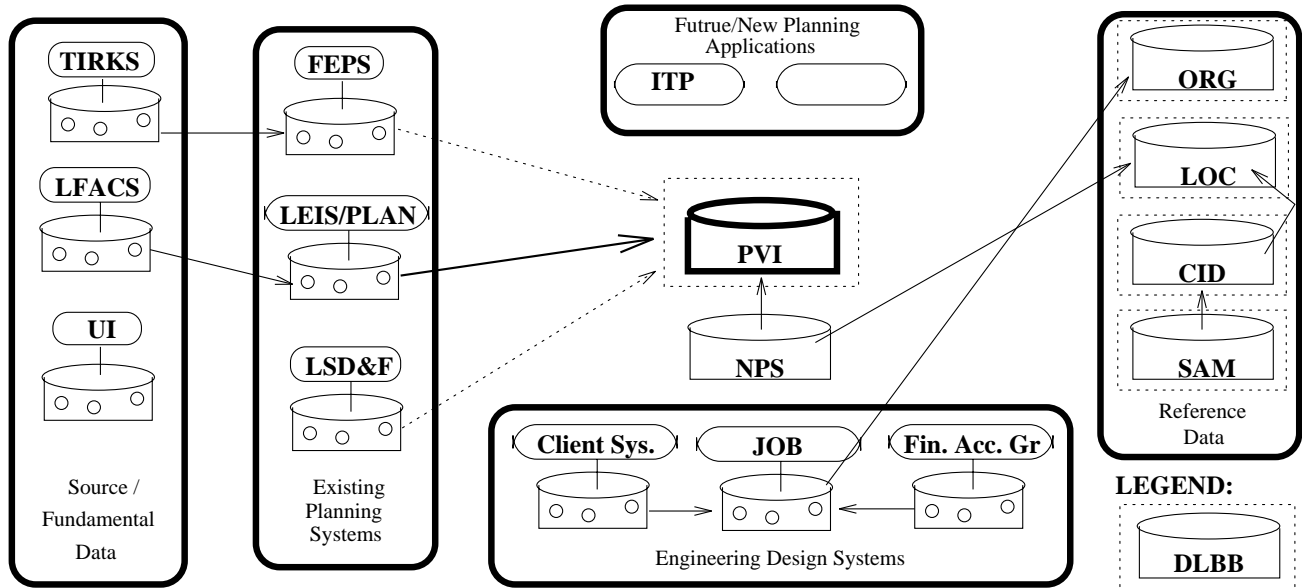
TIRKS

LFACS

UI

Source / Fundamental Data

FEPS

LEIS/PLAN

LSD&F

Existing Planning Systems

Futrue/New Planning Applications

ITP

PVI

NPS

Client Sys.

JOB

Fin. Acc. Gr

Engineering Design Systems

ORG

LOC

CID

SAM

Reference Data

LEGEND:

DLBB